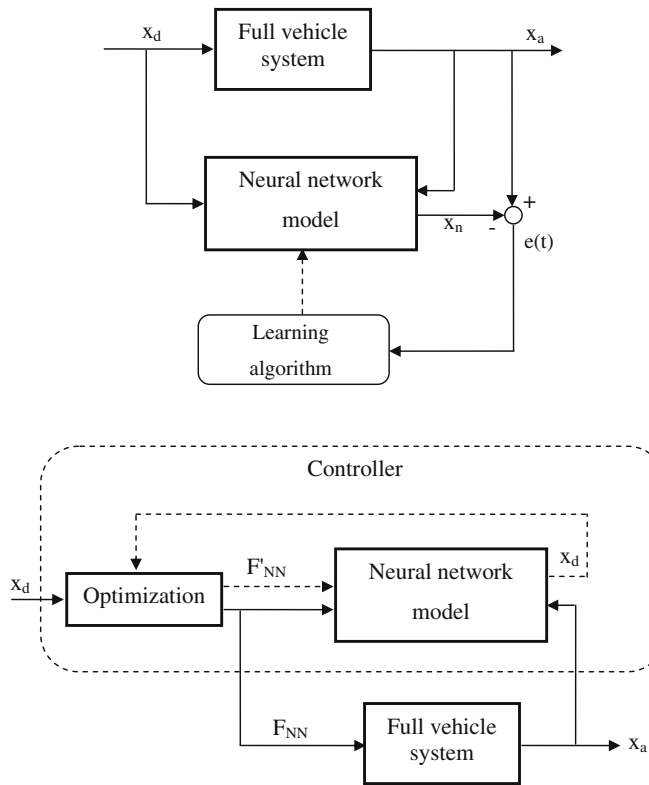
$x_d$

Full vehicle system

$x_a$

Neural network model

$x_n$

-

+

e(t)

Learning algorithm

Controller

$x_d$

Optimization

$F'_{NN}$

Neural network model

$x_d$

$F_{NN}$

Full vehicle system

$x_a$